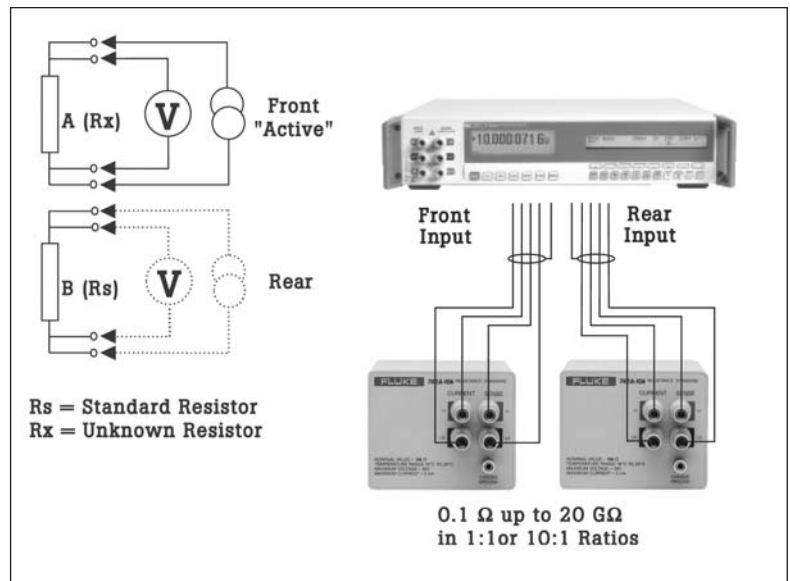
A (Rx)

V

Front
"Active"

B (Rs)

V

Rear

Rs = Standard Resistor
Rx = Unknown Resistor

10.000 0716

Front
Input

Rear
Input

FLUKE

CURRENT

SENSE

FLUKE

CURRENT

SENSE

0.1 Ω up to 20 GΩ
in 1:1or 10:1 Ratios